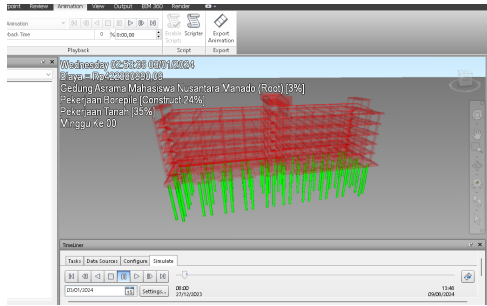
Point Review Animation View Output BIM 360 Render

Animation
Back Tree
0 % 0:00,00
Enable Scripts
Scripter
Export Animation
Playback
Script
Export

Wednesday 02:52:26 03/01/2024
Biaya = Rp422300390.00
Gedung Asrama Mahasiswa Nusantara Manado (Root) [3%]
Pekerjaan Borepile (Construct 24%)
Pekerjaan Tanah [35%]
Minggu Ke 00

TimeLiner
Tasks Data Sources Configure Simulate
03/01/2024
Settings...
08:00
27/12/2023
13:46
09/08/2024